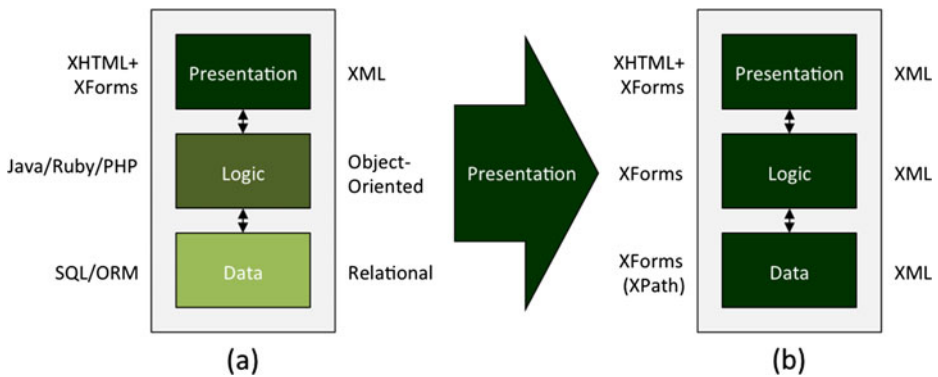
XHTML+ XForms

Presentation

XML

Java/Ruby/PHP

Logic

Object-Oriented

SQL/ORM

Data

Relational

(a)

Presentation

XHTML+ XForms

Presentation

XML

XForms

Logic

XML

XForms (XPath)

Data

XML

(b)